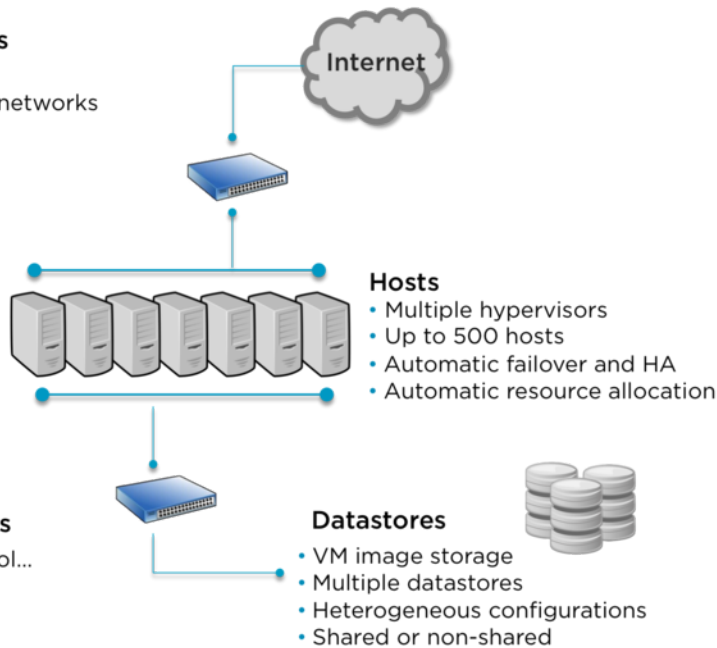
s

networks

Internet

Hosts
• Multiple hypervisors
• Up to 500 hosts
• Automatic failover and HA
• Automatic resource allocation

s

ol...

Datastores
• VM image storage
• Multiple datastores
• Heterogeneous configurations
• Shared or non-shared